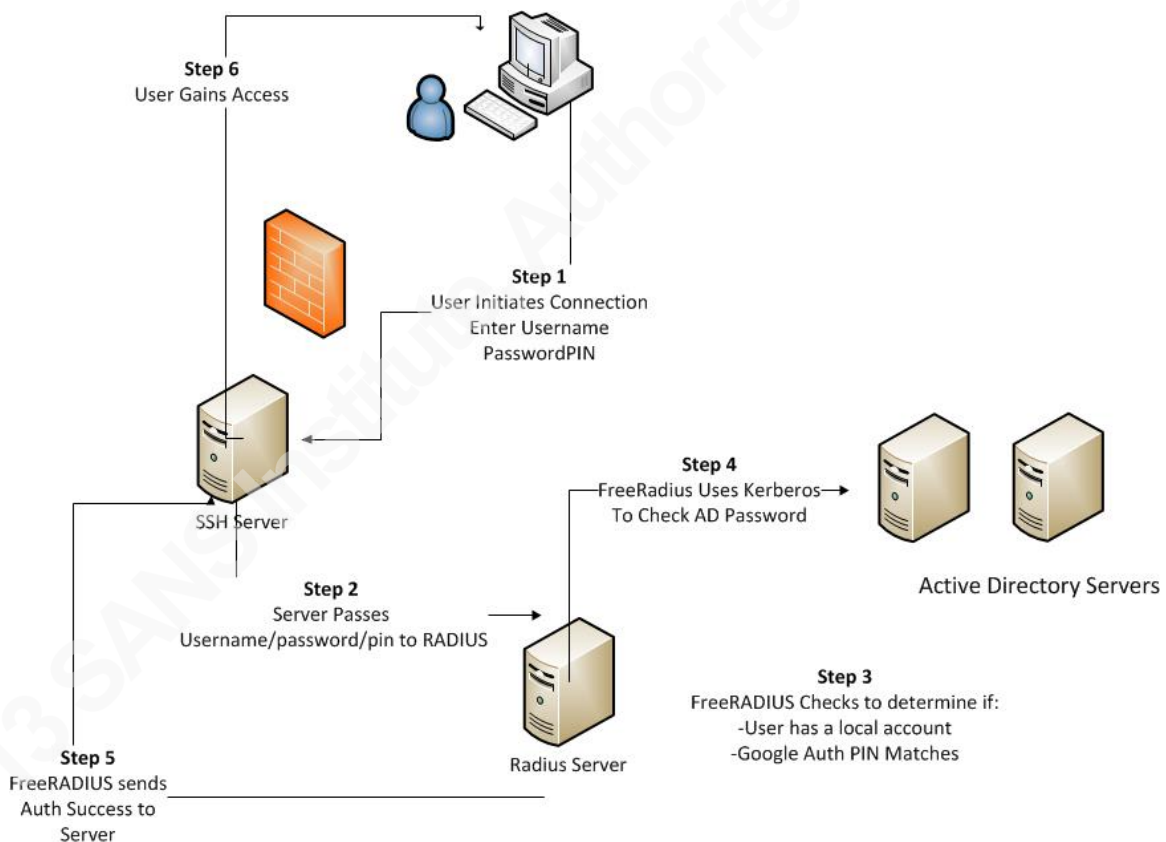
Step 6
User Gains Access

Step 1
User Initiates Connection
Enter Username
PasswordPIN

SSH Server

Step 4
FreeRadius Uses Kerberos
To Check AD Password

Active Directory Servers

Step 2
Server Passes
Username/password/pin to RADIUS

Step 3
FreeRADIUS Checks to determine if:
-User has a local account
-Google Auth PIN Matches

Radius Server

Step 5
FreeRADIUS sends
Auth Success to
Server

© 2013 SANS Institute, Author retains full rights.